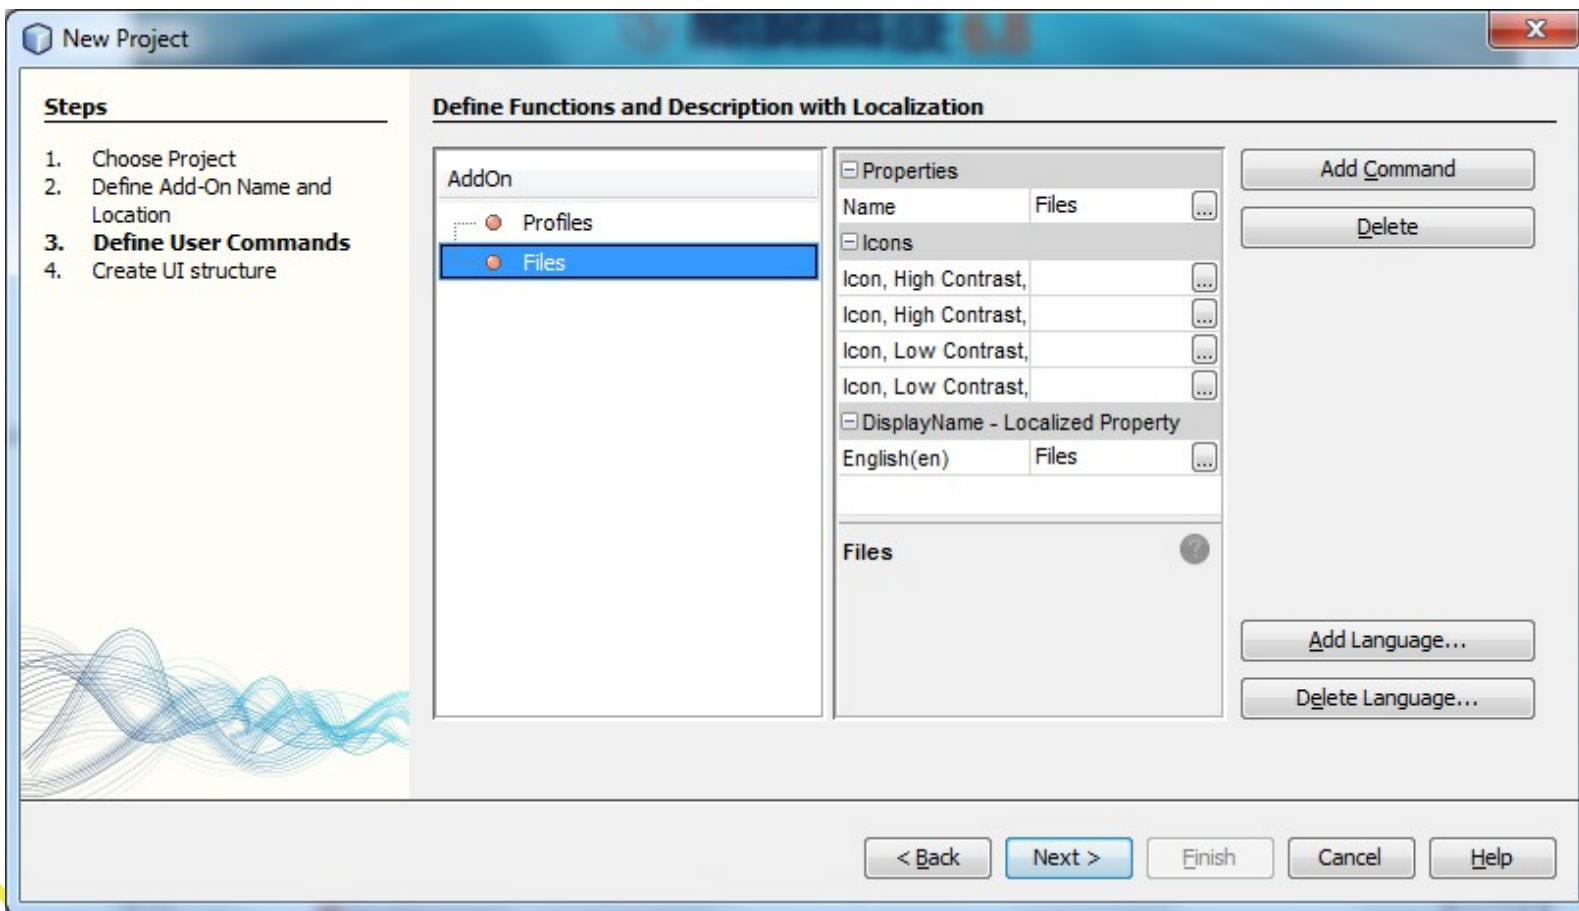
New Project

Steps

1. Choose Project
2. Define Add-On Name and Location
3. Define User Commands
4. Create UI structure

Define Functions and Description with Localization

AddOn
Profiles
Files

Properties
| Name | Files |
|---|---|

Icons
| Icon, High Contrast, | |
|---|---|
| Icon, High Contrast, | |
| Icon, Low Contrast, | |
| Icon, Low Contrast, | |

DisplayName - Localized Property
| English(en) | Files |
|---|---|

Files

Add Command
Delete
Add Language...
Delete Language...

< Back
Next >
Finish
Cancel
Help